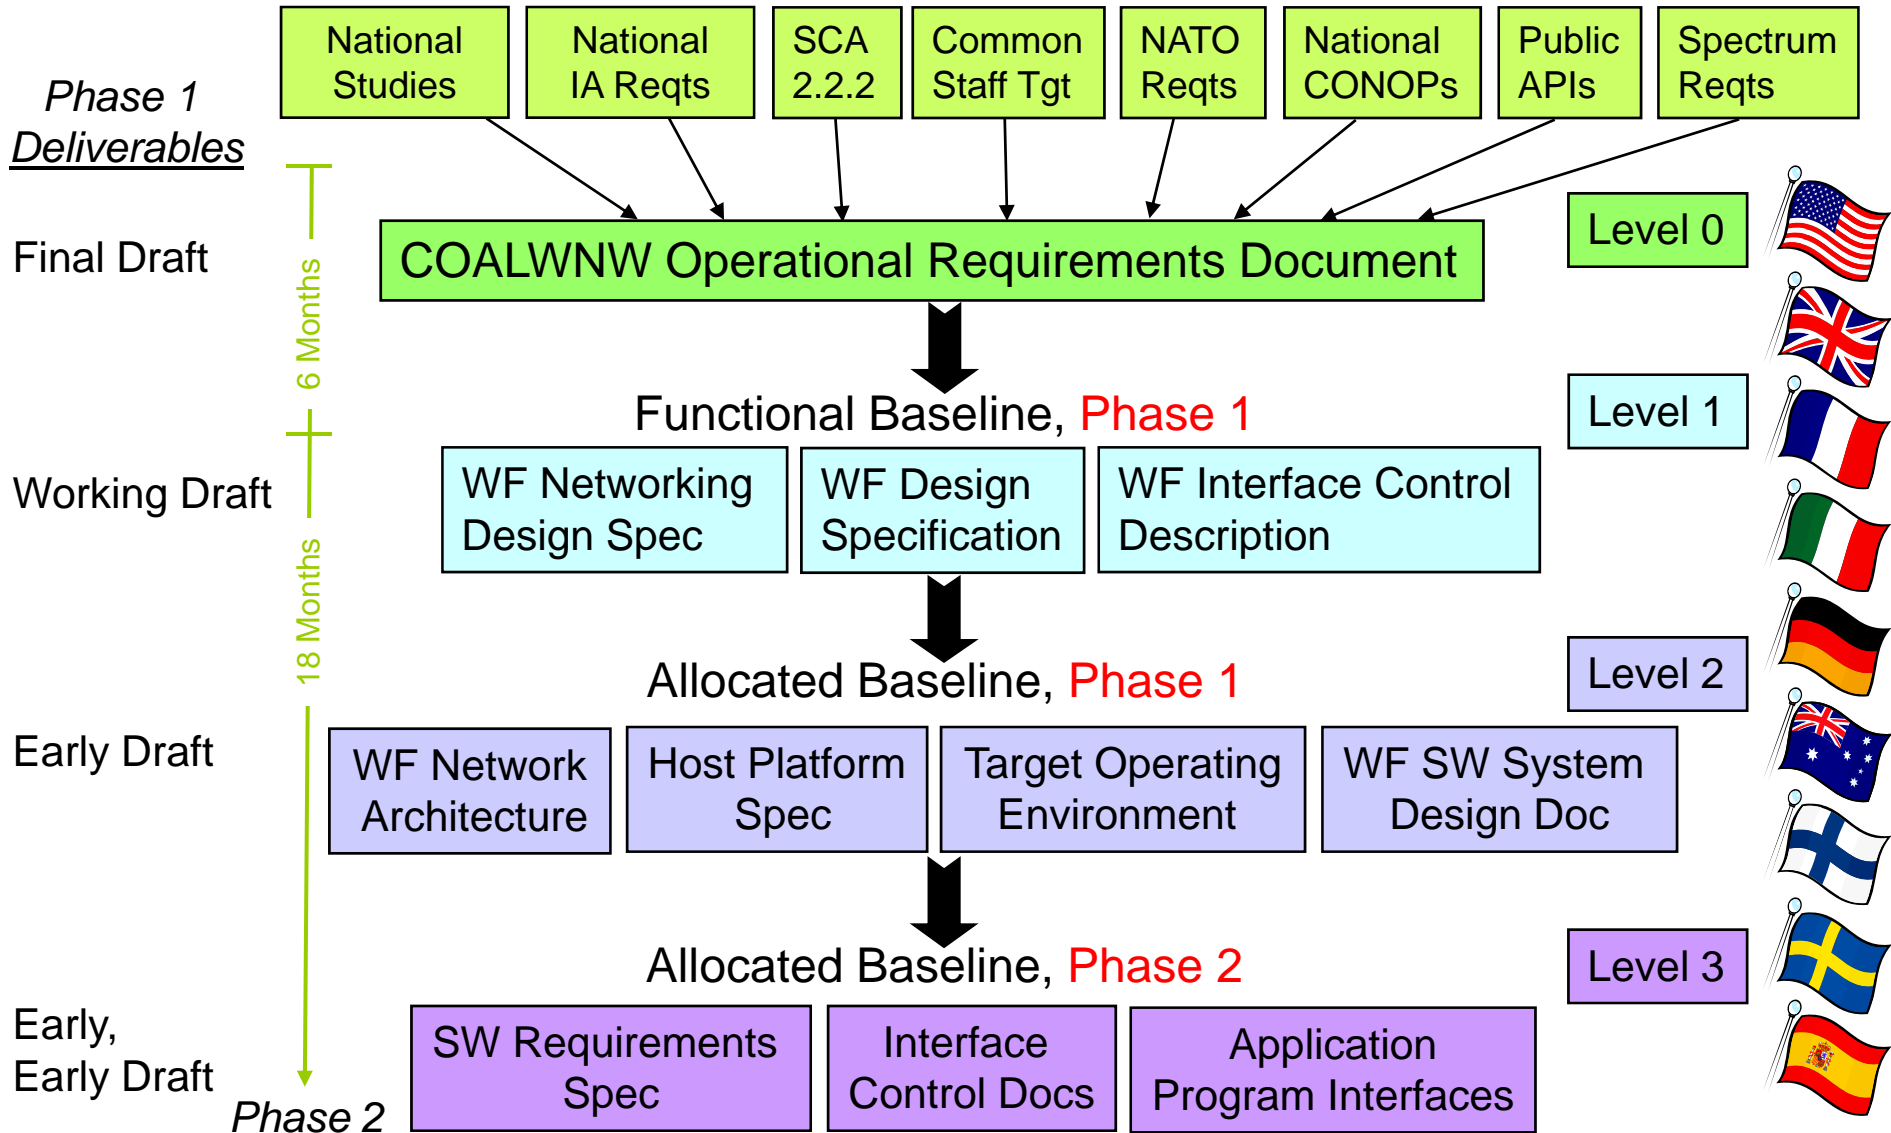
Phase 1
Deliverables

National Studies

National IA Reqts

SCA 2.2.2

Common Staff Tgt

NATO Reqts

National CONOPs

Public APIs

Spectrum Reqts

Final Draft

6 Months

COALWNW Operational Requirements Document

Level 0

Functional Baseline, Phase 1

Level 1

Working Draft

WF Networking Design Spec

WF Design Specification

WF Interface Control Description

18 Months

Allocated Baseline, Phase 1

Level 2

Early Draft

WF Network Architecture

Host Platform Spec

Target Operating Environment

WF SW System Design Doc

Allocated Baseline, Phase 2

Level 3

Early, Early Draft

Phase 2

SW Requirements Spec

Interface Control Docs

Application Program Interfaces